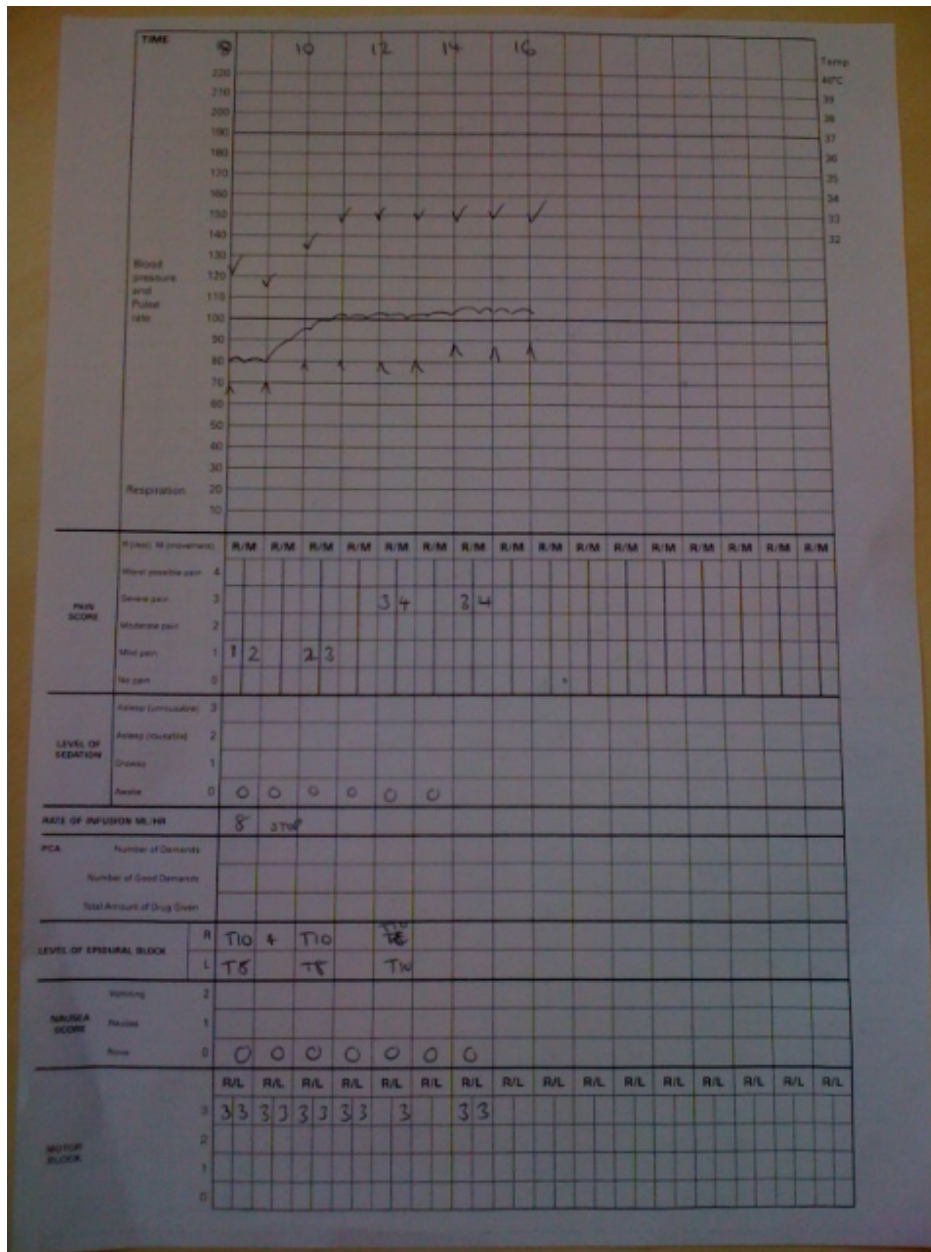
TIME 8 10 12 14 16

220
210
200
190
180
170
160
150
140
130
120
110
100
90
80
70
60
50
40
30
20
10

Temp
40°C
39
38
37
36
35
34
33
32

Blood pressure and Pulse rate

Respiration

R(rest) M (movement) R/M R/M R/M R/M R/M R/M R/M R/M R/M R/M R/M R/M R/M R/M R/M R/M

PAIN SCORE
Worst possible pain 4
Severe pain 3 — 3 4 — 3 4
Moderate pain 2
Mild pain 1 — 1 2 — 2 3
No pain 0

LEVEL OF SEDATION
Asleep (unrousable) 3
Asleep (rousable) 2
Drowsy 1
Awake 0 — 0 0 0 0 0 0

RATE OF INFUSION ML/HR 8 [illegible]

PCA Number of Demands
Number of Good Demands
Total Amount of Drug Given

LEVEL OF EPIDURAL BLOCK
R T10 4 T10 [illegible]
L T8 T8 Tx

NAUSEA SCORE
Vomiting 2
Nausea 1
None 0 — 0 0 0 0 0 0 0

R/L R/L R/L R/L R/L R/L R/L R/L R/L R/L R/L R/L R/L R/L R/L R/L

MOTOR BLOCK
3 — 3 3 3 3 3 3 3 3 3 3 3
2
1
0